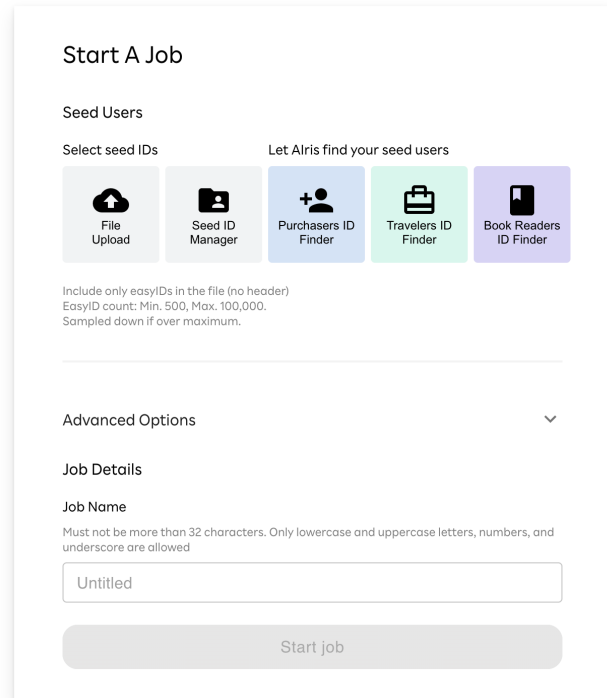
Start A Job

Seed Users

Select seed IDs

Let Alris find your seed users

File Upload

Seed ID Manager

Purchasers ID Finder

Travelers ID Finder

Book Readers ID Finder

Include only easyIDs in the file (no header)
EasyID count: Min. 500, Max. 100,000.
Sampled down if over maximum.

Advanced Options

Job Details

Job Name

Must not be more than 32 characters. Only lowercase and uppercase letters, numbers, and underscore are allowed

Untitled

Start job